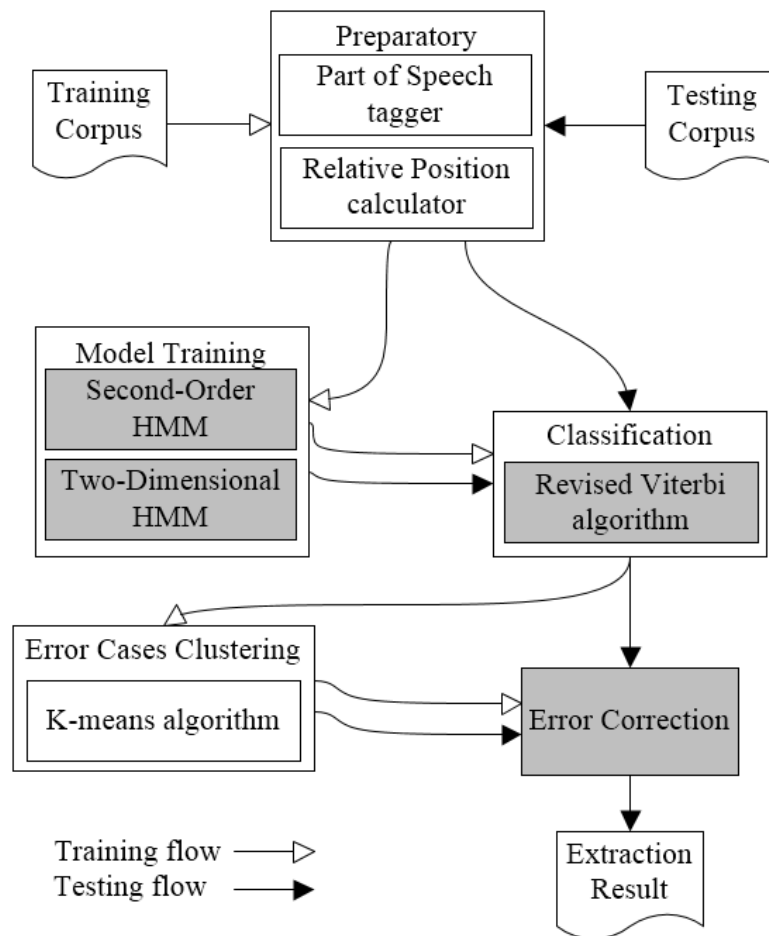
Preparatory

Part of Speech tagger

Relative Position calculator

Training Corpus

Testing Corpus

Model Training

Second-Order HMM

Two-Dimensional HMM

Classification

Revised Viterbi algorithm

Error Cases Clustering

K-means algorithm

Error Correction

Extraction Result

Training flow

Testing flow